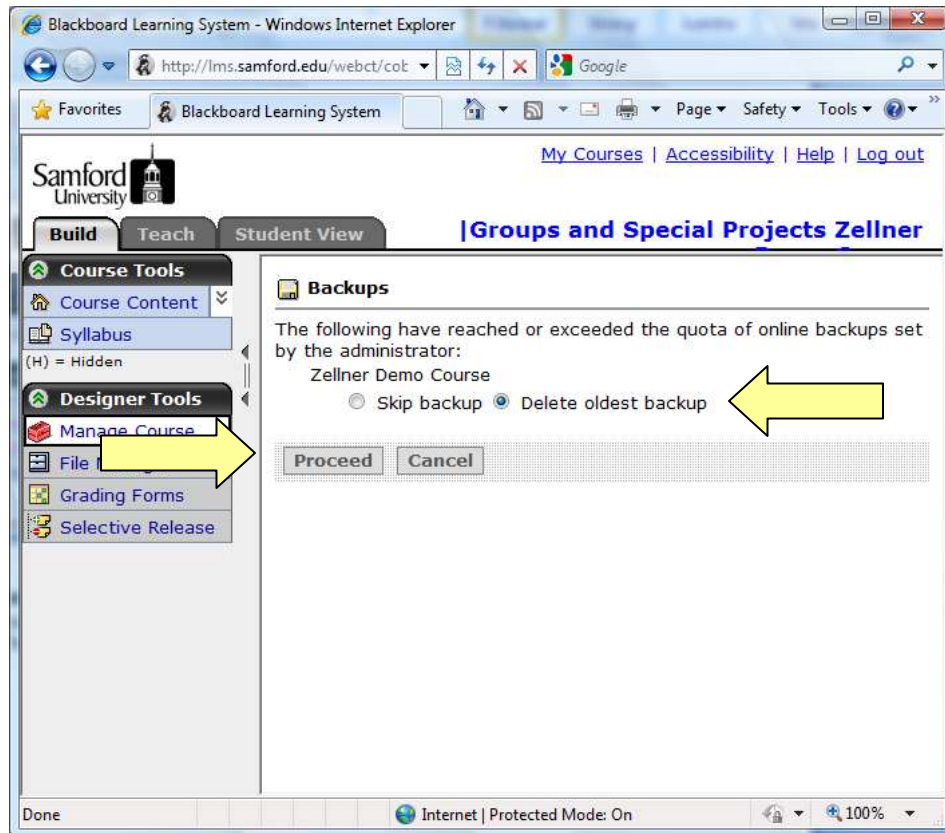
Blackboard Learning System - Windows Internet Explorer

http://lms.samford.edu/webct/cob

Google

Favorites

Blackboard Learning System

Page ▾ Safety ▾ Tools ▾

Samford University

My Courses | Accessibility | Help | Log out

Build Teach Student View

|Groups and Special Projects Zellner

Course Tools

Course Content

Syllabus

(H) = Hidden

Designer Tools

Manage Course

File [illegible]

Grading Forms

Selective Release

Backups

The following have reached or exceeded the quota of online backups set by the administrator:

Zellner Demo Course

Skip backup Delete oldest backup

Proceed Cancel

Done

Internet | Protected Mode: On

100%